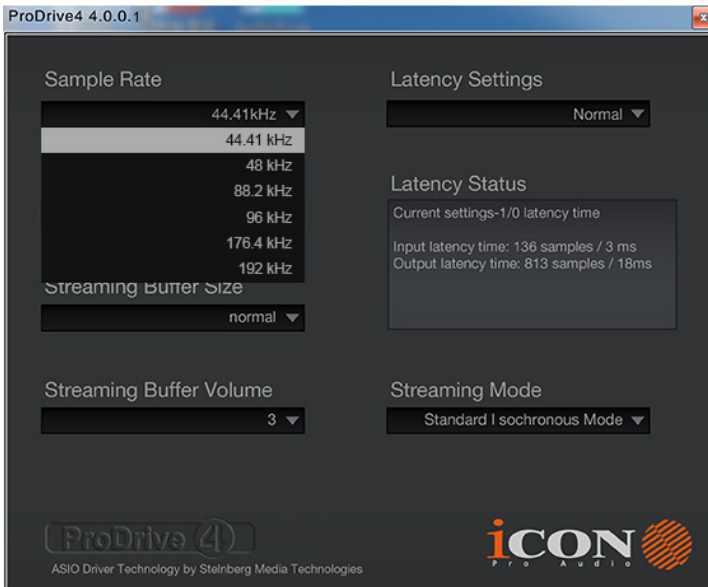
ProDrive4 4.0.0.1

Sample Rate

44.41kHz

44.41 kHz
48 kHz
88.2 kHz
96 kHz
176.4 kHz
192 kHz

Streaming Buffer Size

normal

Streaming Buffer Volume

3

Latency Settings

Normal

Latency Status

Current settings-1/0 latency time

Input latency time: 136 samples / 3 ms
Output latency time: 813 samples / 18ms

Streaming Mode

Standard I sochronous Mode

ProDrive 4

ASIO Driver Technology by Steinberg Media Technologies

iCON
Pro Audio